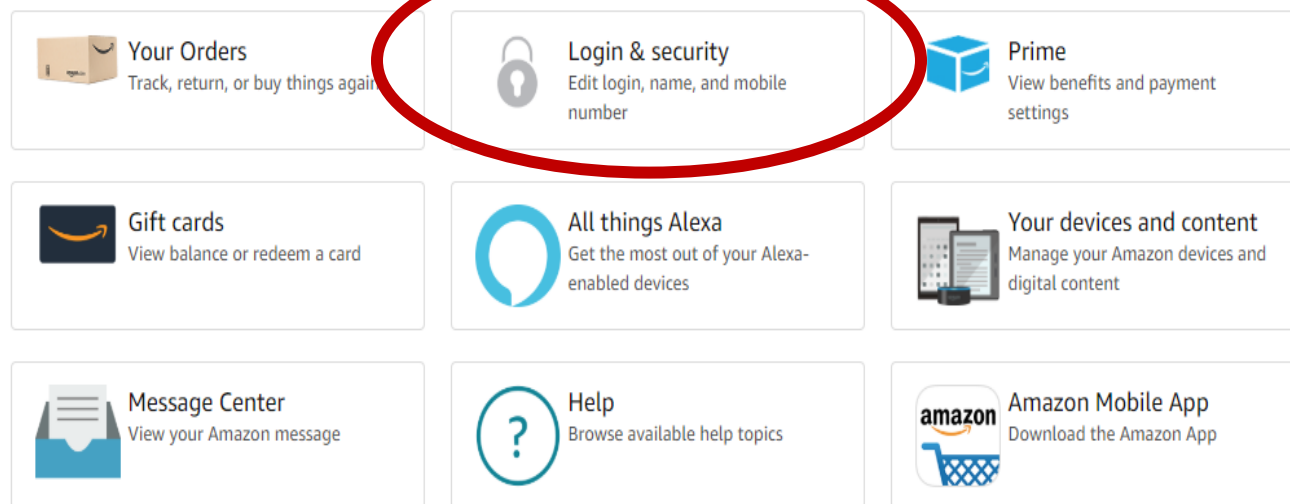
Your Orders
Track, return, or buy things again

Login & security
Edit login, name, and mobile number

Prime
View benefits and payment settings

Gift cards
View balance or redeem a card

All things Alexa
Get the most out of your Alexa-enabled devices

Your devices and content
Manage your Amazon devices and digital content

Message Center
View your Amazon message

Help
Browse available help topics

Amazon Mobile App
Download the Amazon App

amazon